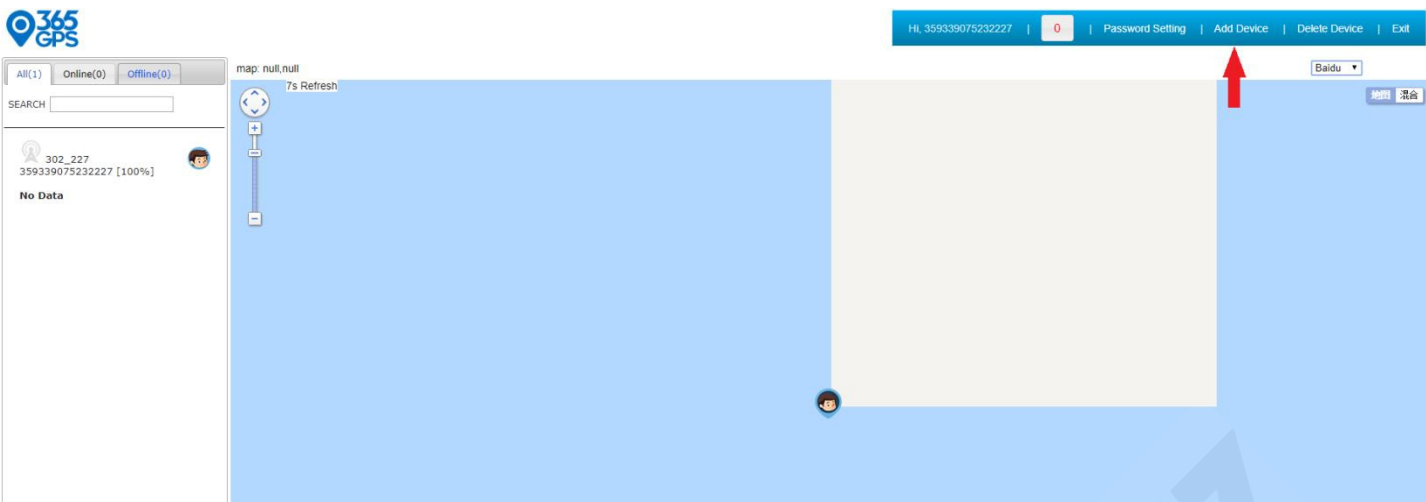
365 GPS

Hi, 359339075232227 | 0 | Password Setting | Add Device | Delete Device | Exit

All(1) Online(0) Offline(0)

SEARCH

302_227
359339075232227 [100%]

No Data

map: null,null

7s Refresh

+
-

Baidu

地图 混合